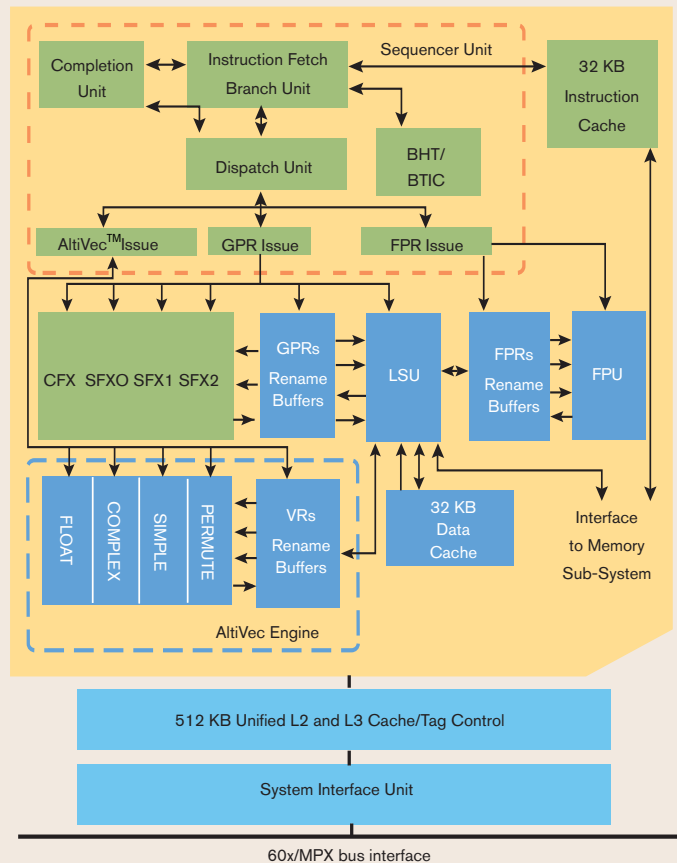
Completion Unit

Instruction Fetch Branch Unit

Sequencer Unit

32 KB Instruction Cache

BHT/ BTIC

Dispatch Unit

AltiVec$^{TM}$Issue

GPR Issue

FPR Issue

CFX SFXO SFX1 SFX2

GPRs Rename Buffers

LSU

FPRs Rename Buffers

FPU

FLOAT

COMPLEX

SIMPLE

PERMUTE

VRs Rename Buffers

32 KB Data Cache

Interface to Memory Sub-System

AltiVec Engine

512 KB Unified L2 and L3 Cache/Tag Control

System Interface Unit

60x/MPX bus interface